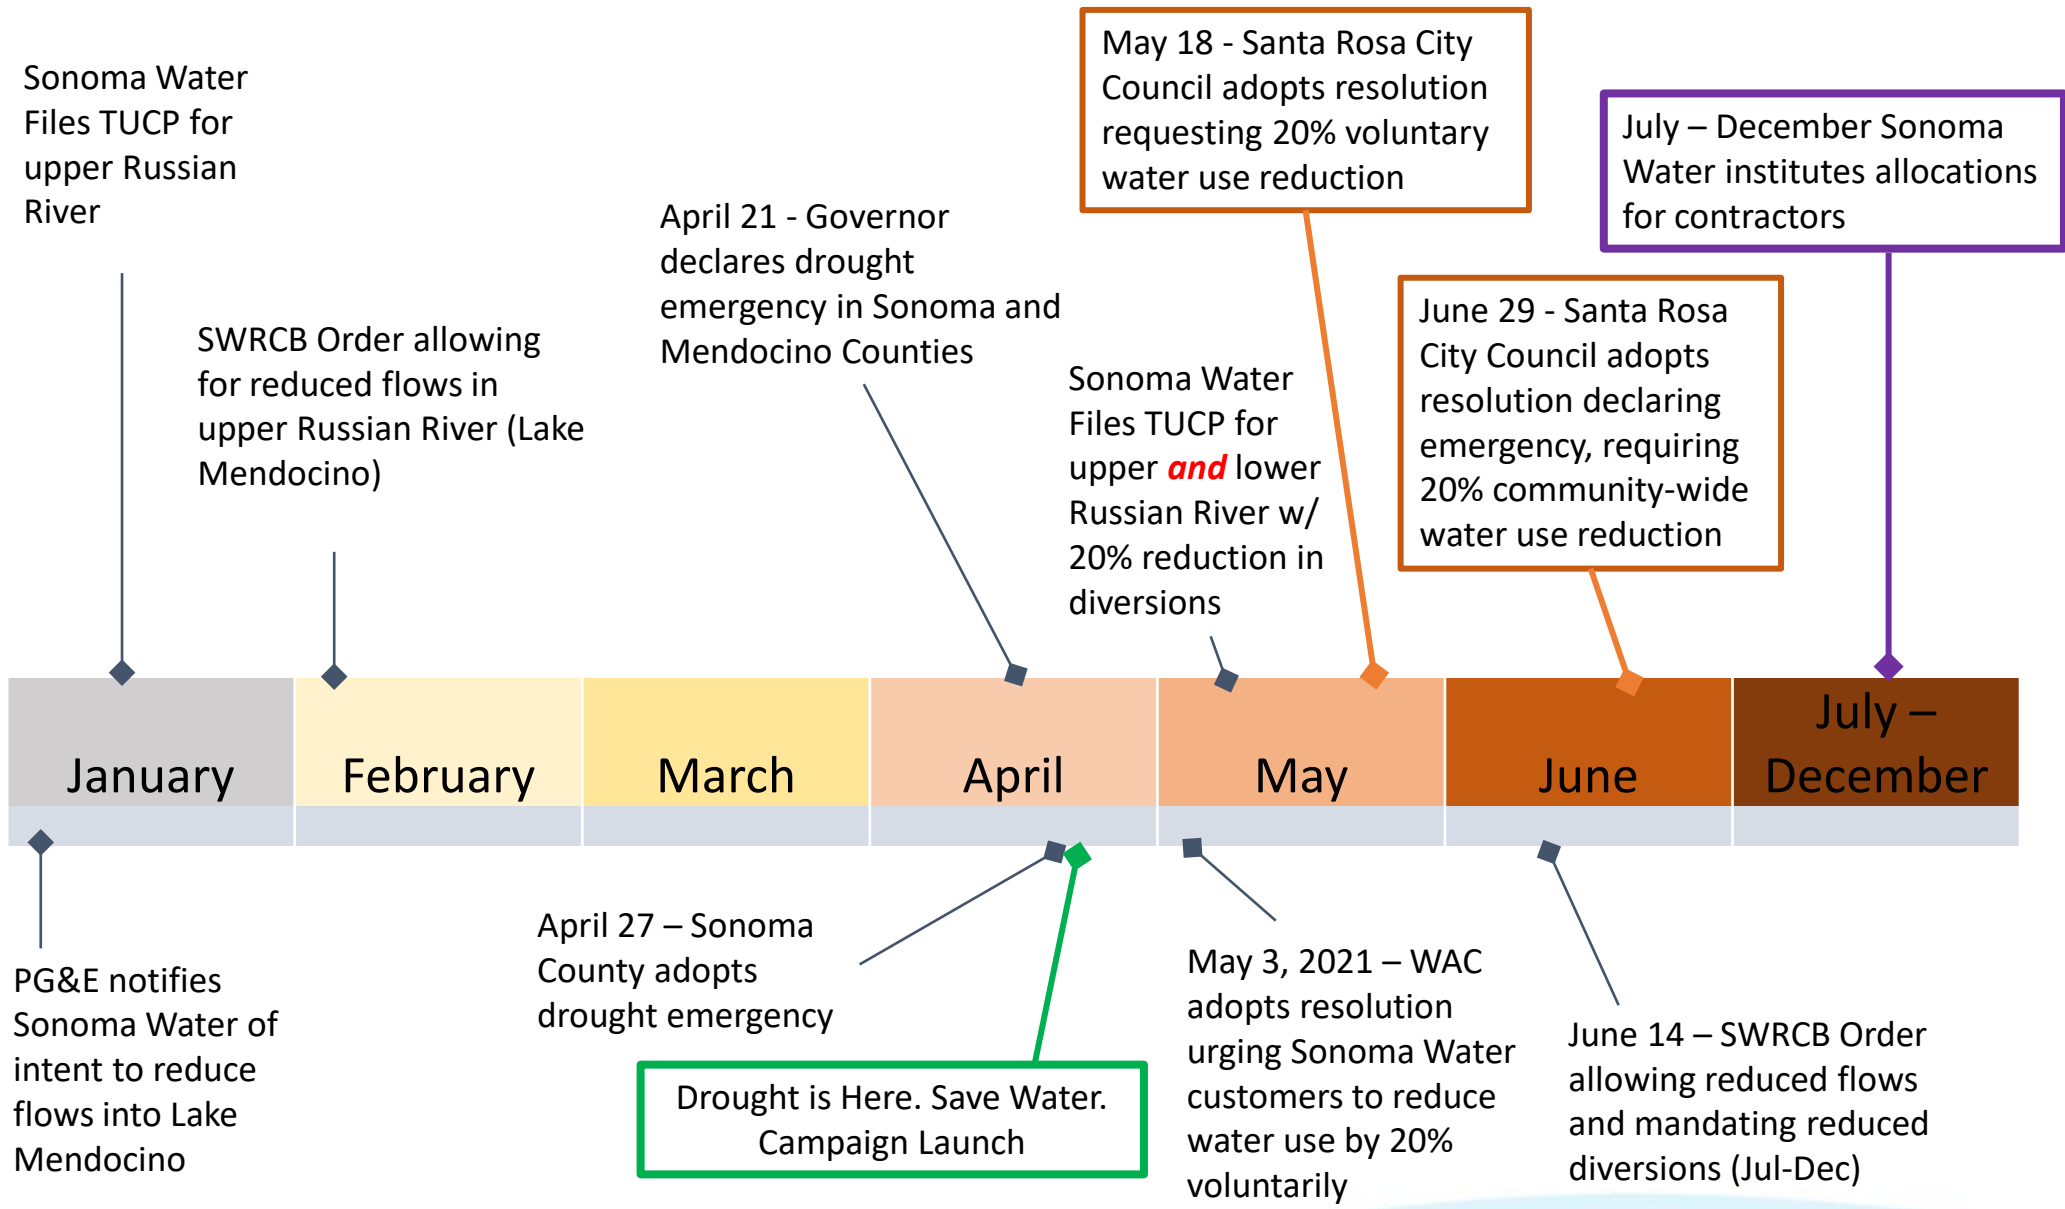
Sonoma Water Files TUCP for upper Russian River

SWRCB Order allowing for reduced flows in upper Russian River (Lake Mendocino)

April 21 - Governor declares drought emergency in Sonoma and Mendocino Counties

May 18 - Santa Rosa City Council adopts resolution requesting 20% voluntary water use reduction

Sonoma Water Files TUCP for upper *and* lower Russian River w/ 20% reduction in diversions

July – December Sonoma Water institutes allocations for contractors

June 29 - Santa Rosa City Council adopts resolution declaring emergency, requiring 20% community-wide water use reduction

January

February

March

April

May

June

July – December

PG&E notifies Sonoma Water of intent to reduce flows into Lake Mendocino

April 27 – Sonoma County adopts drought emergency

Drought is Here. Save Water. Campaign Launch

May 3, 2021 – WAC adopts resolution urging Sonoma Water customers to reduce water use by 20% voluntarily

June 14 – SWRCB Order allowing reduced flows and mandating reduced diversions (Jul-Dec)